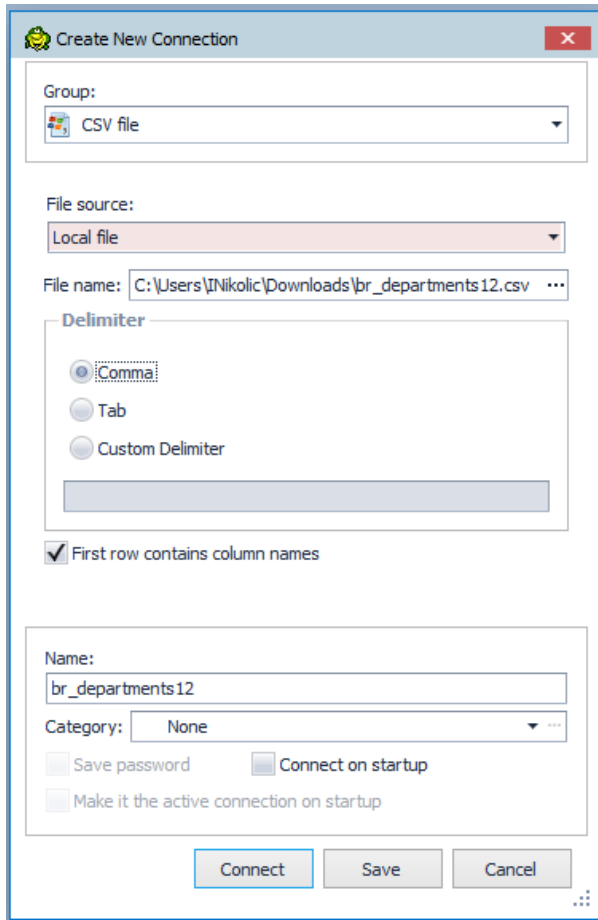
Create New Connection

Group:
CSV file

File source:
Local file

File name: C:\Users\INikolic\Downloads\br_departments12.csv ···

Delimiter

Comma

Tab

Custom Delimiter

First row contains column names

Name:
br_departments12

Category: None

Save password

Connect on startup

Make it the active connection on startup

Connect
Save
Cancel